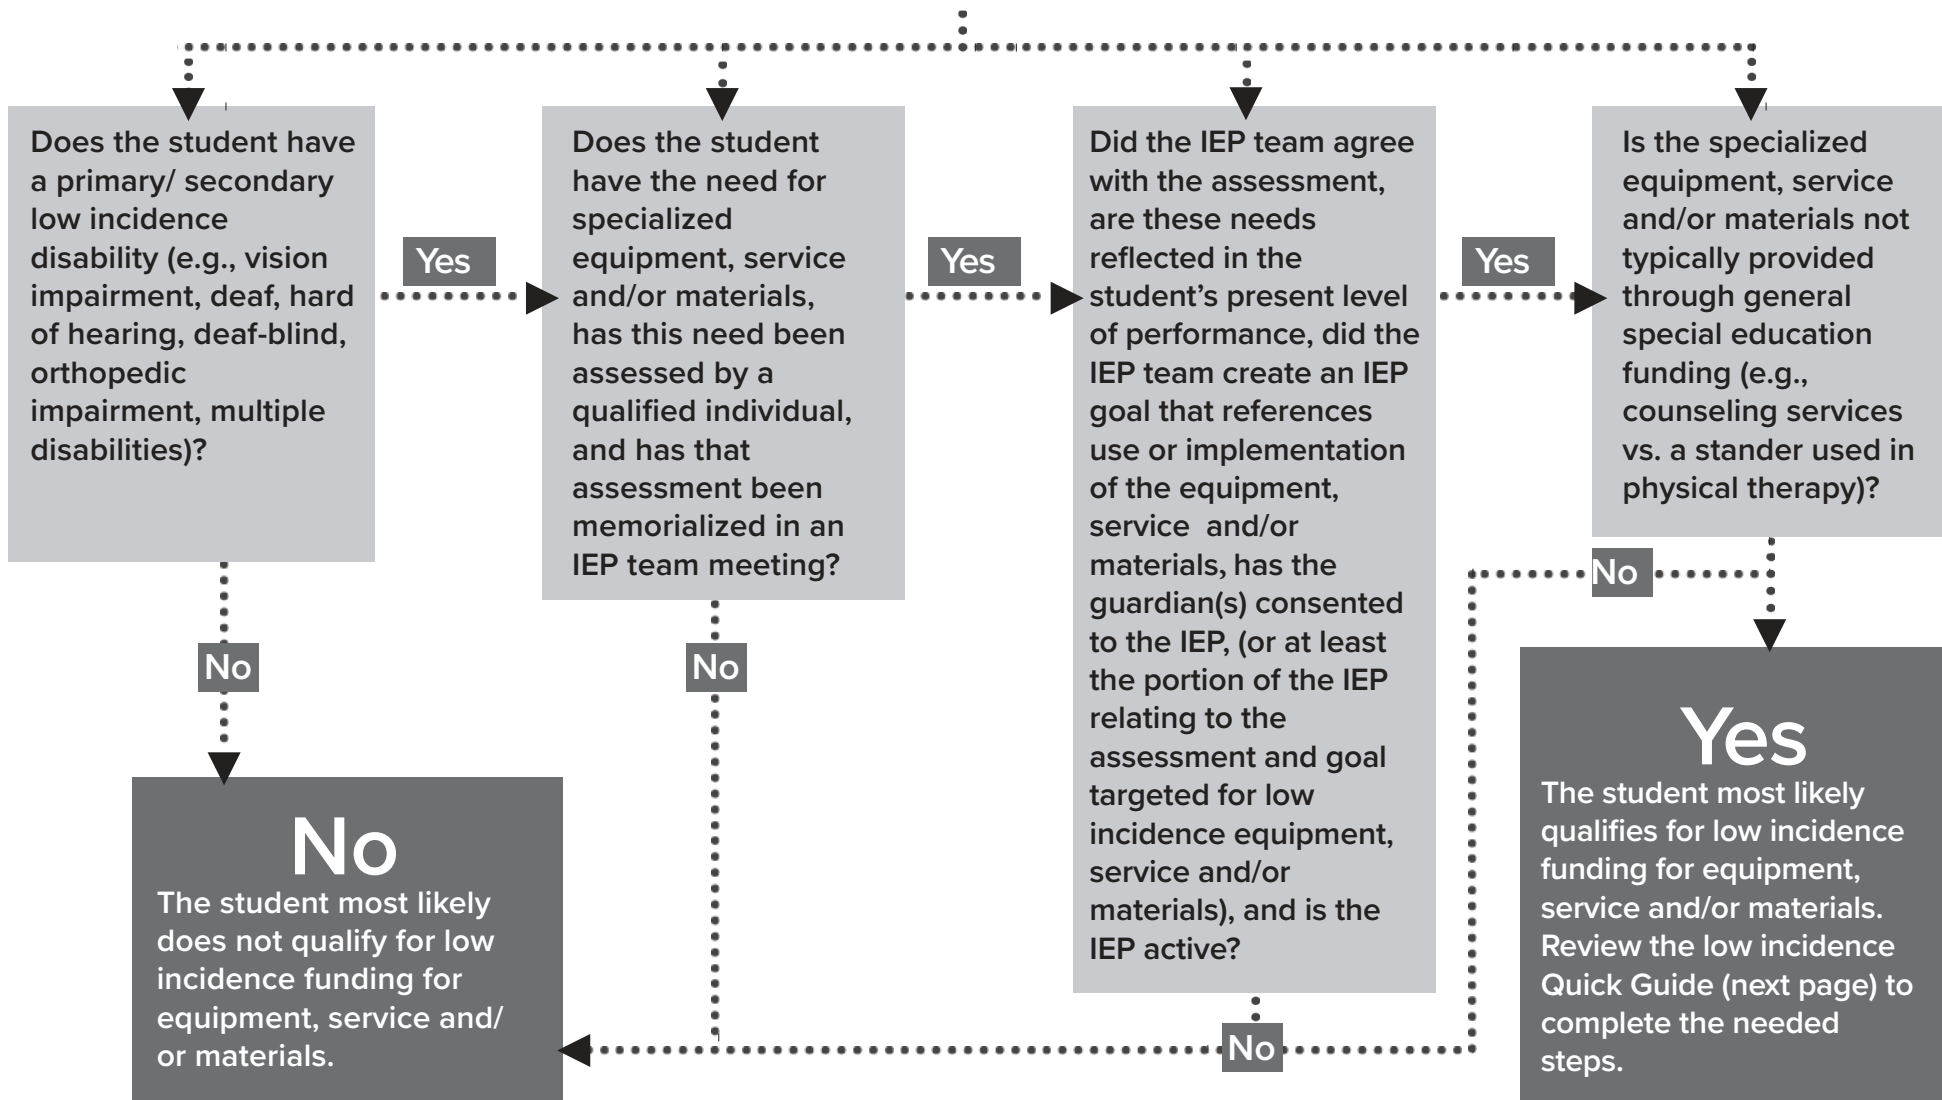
Does the student have a primary/ secondary low incidence disability (e.g., vision impairment, deaf, hard of hearing, deaf-blind, orthopedic impairment, multiple disabilities)?

Yes

Does the student have the need for specialized equipment, service and/or materials, has this need been assessed by a qualified individual, and has that assessment been memorialized in an IEP team meeting?

Yes

Did the IEP team agree with the assessment, are these needs reflected in the student's present level of performance, did the IEP team create an IEP goal that references use or implementation of the equipment, service and/or materials, has the guardian(s) consented to the IEP, (or at least the portion of the IEP relating to the assessment and goal targeted for low incidence equipment, service and/or materials), and is the IEP active?

Yes

Is the specialized equipment, service and/or materials not typically provided through general special education funding (e.g., counseling services vs. a stander used in physical therapy)?

No

No

No

No

No

Yes

No
The student most likely does not qualify for low incidence funding for equipment, service and/ or materials.

Yes
The student most likely qualifies for low incidence funding for equipment, service and/or materials. Review the low incidence Quick Guide (next page) to complete the needed steps.